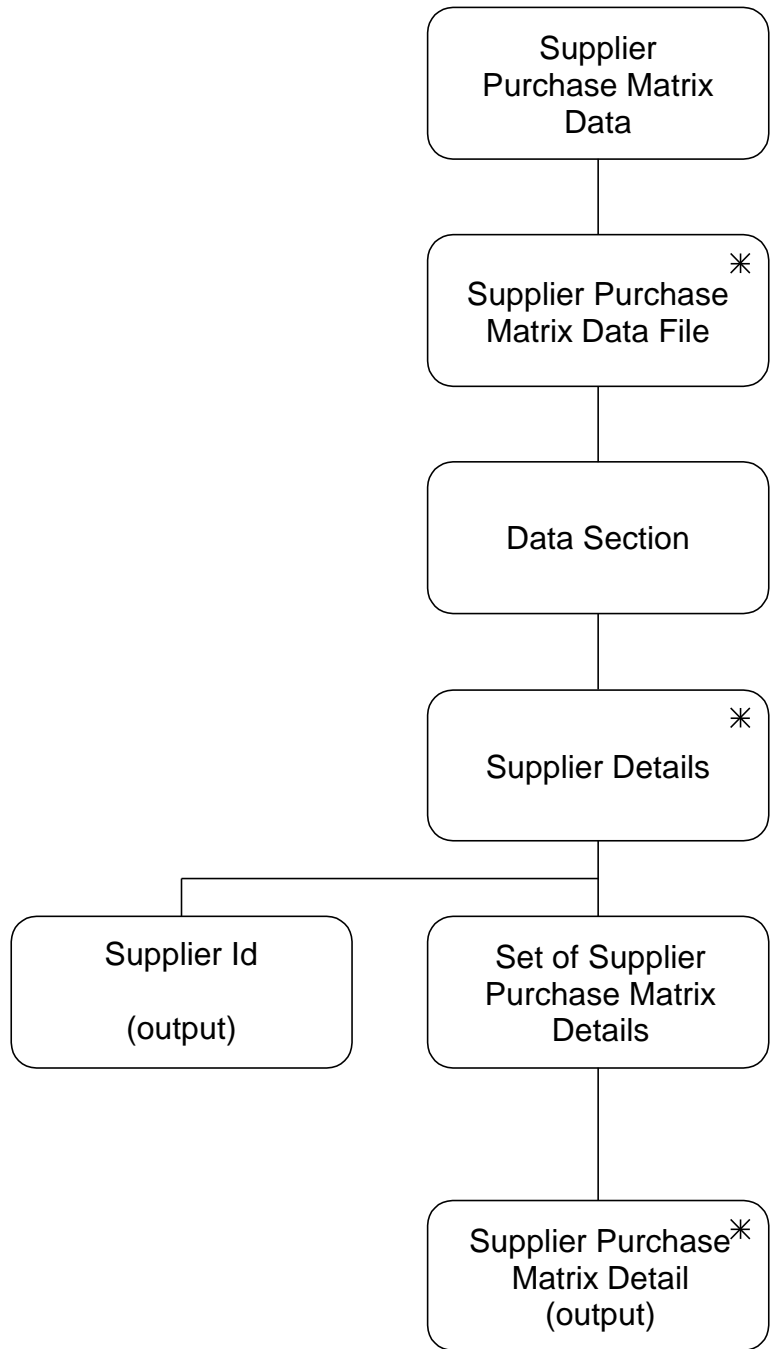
Supplier Purchase Matrix Data

*
Supplier Purchase Matrix Data File

Data Section

*
Supplier Details

Supplier Id

(output)

Set of Supplier Purchase Matrix Details

Supplier Purchase*
Matrix Detail
(output)